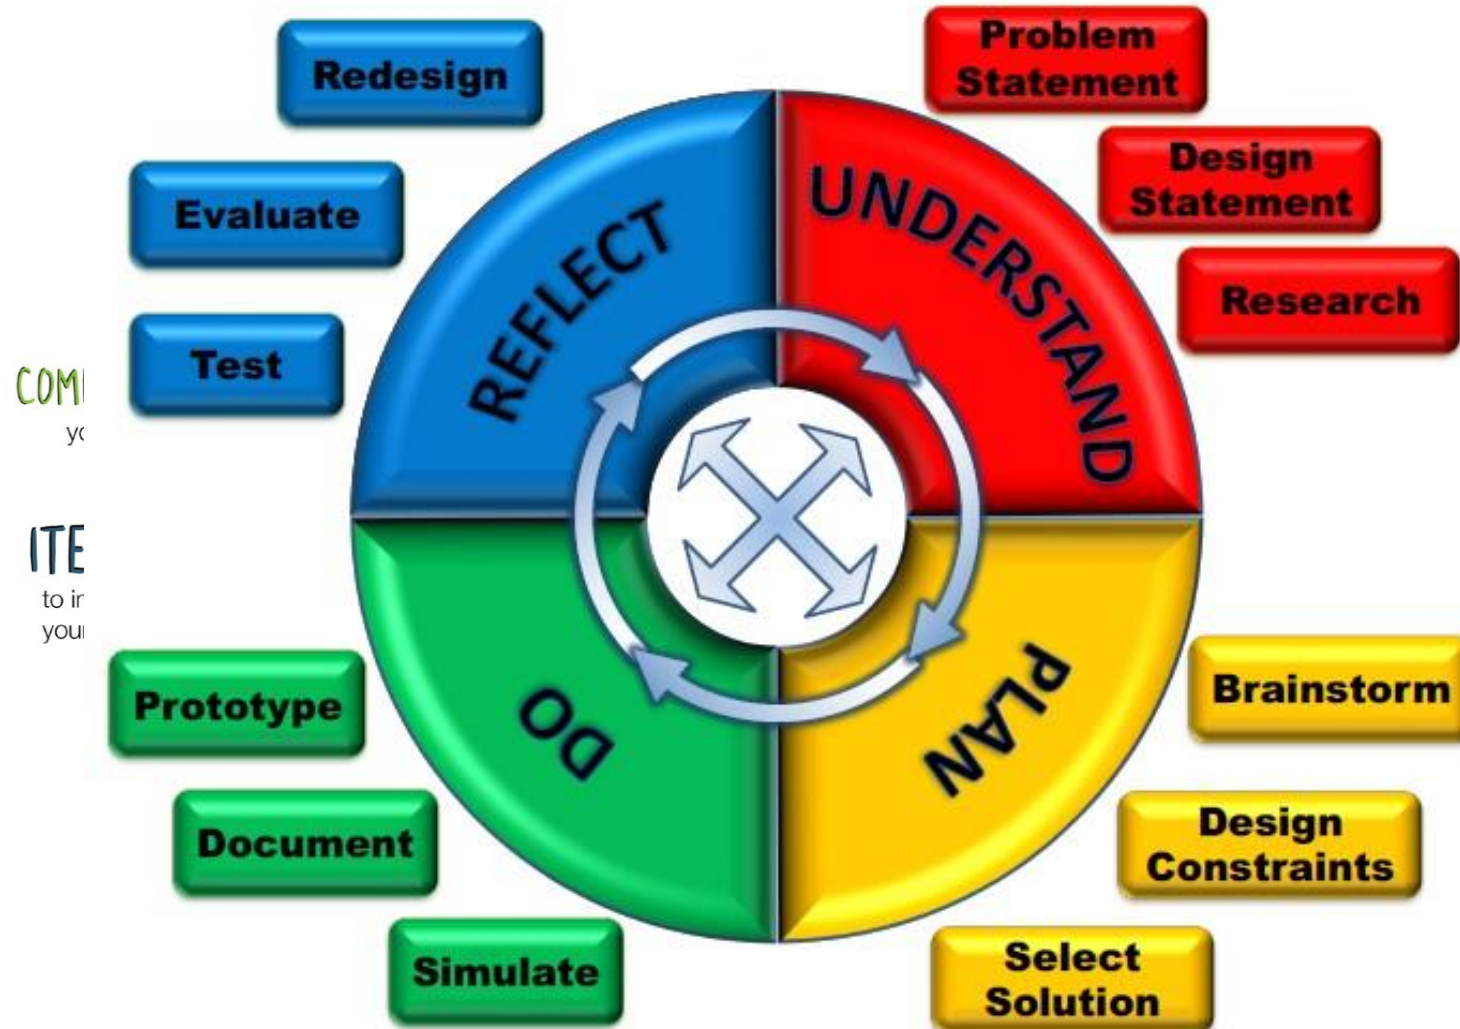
Redesign

Evaluate

Test

Problem Statement

Design Statement

Research

REFLECT

UNDERSTAND

DO

PLAN

COM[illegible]
y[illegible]

ITE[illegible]
to i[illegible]
you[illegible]

Prototype

Document

Simulate

Brainstorm

Design Constraints

Select Solution